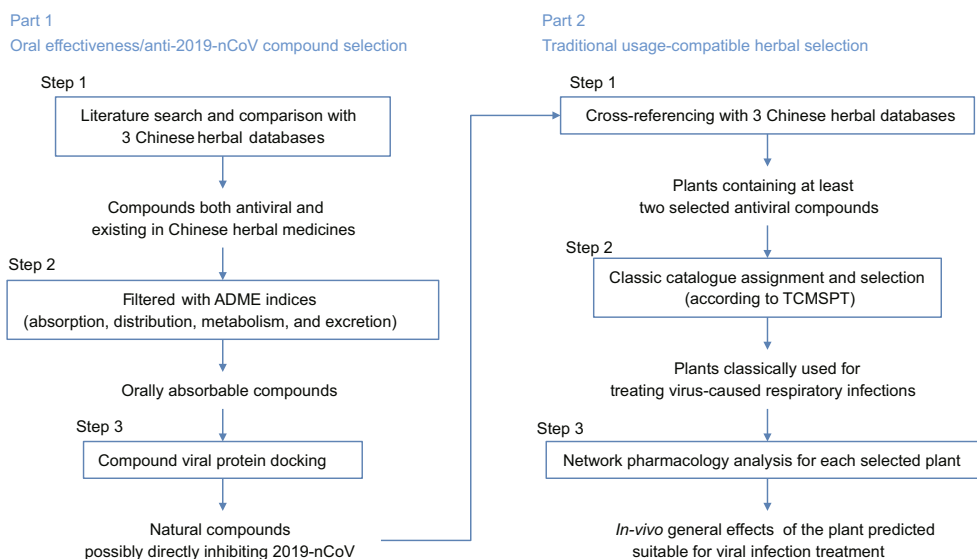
Part 1
Oral effectiveness/anti-2019-nCoV compound selection

Step 1
Literature search and comparison with 3 Chinese herbal databases

Compounds both antiviral and existing in Chinese herbal medicines

Step 2
Filtered with ADME indices (absorption, distribution, metabolism, and excretion)

Orally absorbable compounds

Step 3
Compound viral protein docking

Natural compounds possibly directly inhibiting 2019-nCoV

Part 2
Traditional usage-compatible herbal selection

Step 1
Cross-referencing with 3 Chinese herbal databases

Plants containing at least two selected antiviral compounds

Step 2
Classic catalogue assignment and selection (according to TCMSPT)

Plants classically used for treating virus-caused respiratory infections

Step 3
Network pharmacology analysis for each selected plant

*In-vivo* general effects of the plant predicted suitable for viral infection treatment